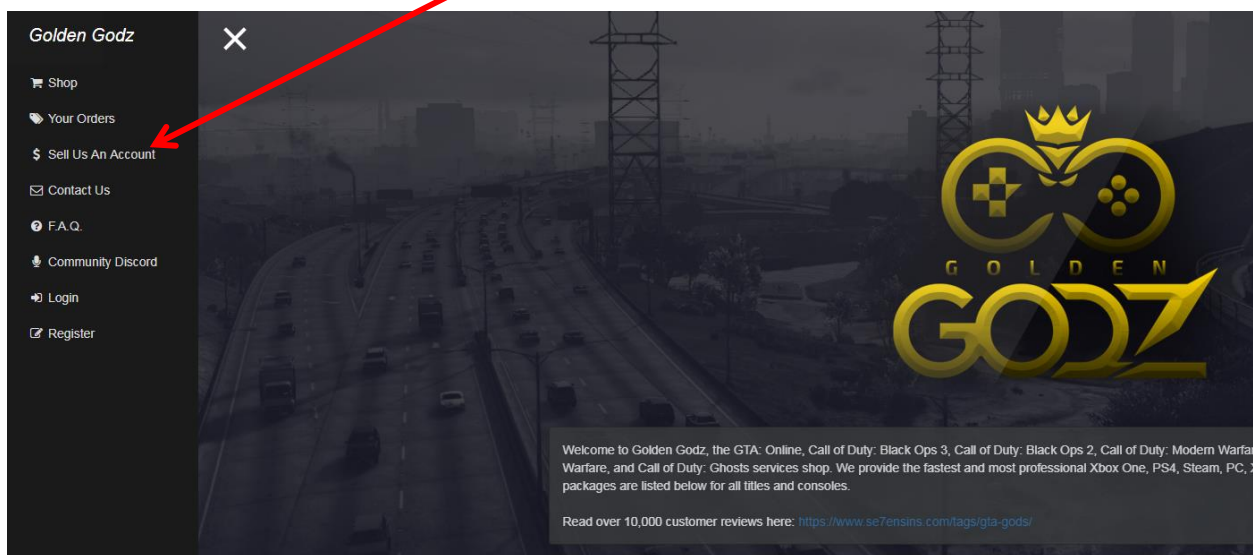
Golden Godz

Shop

Your Orders

Sell Us An Account

Contact Us

F.A.Q.

Community Discord

Login

Register

GOLDEN

GODZ

Welcome to Golden Godz, the GTA: Online, Call of Duty: Black Ops 3, Call of Duty: Black Ops 2, Call of Duty: Modern Warfa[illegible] Warfare, and Call of Duty: Ghosts services shop. We provide the fastest and most professional Xbox One, PS4, Steam, PC, X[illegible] packages are listed below for all titles and consoles.

Read over 10,000 customer reviews here: https://www.se7ensins.com/tags/gta-gods/